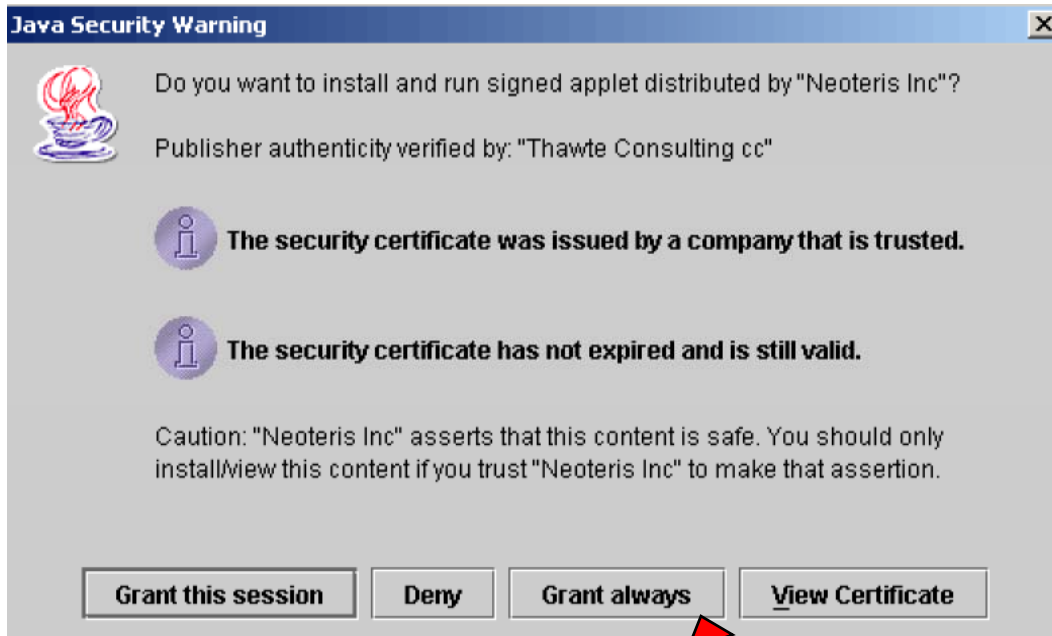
Java Security Warning

Do you want to install and run signed applet distributed by "Neoteris Inc"?

Publisher authenticity verified by: "Thawte Consulting cc"

The security certificate was issued by a company that is trusted.

The security certificate has not expired and is still valid.

Caution: "Neoteris Inc" asserts that this content is safe. You should only install/view this content if you trust "Neoteris Inc" to make that assertion.

Grant this session | Deny | Grant always | View Certificate